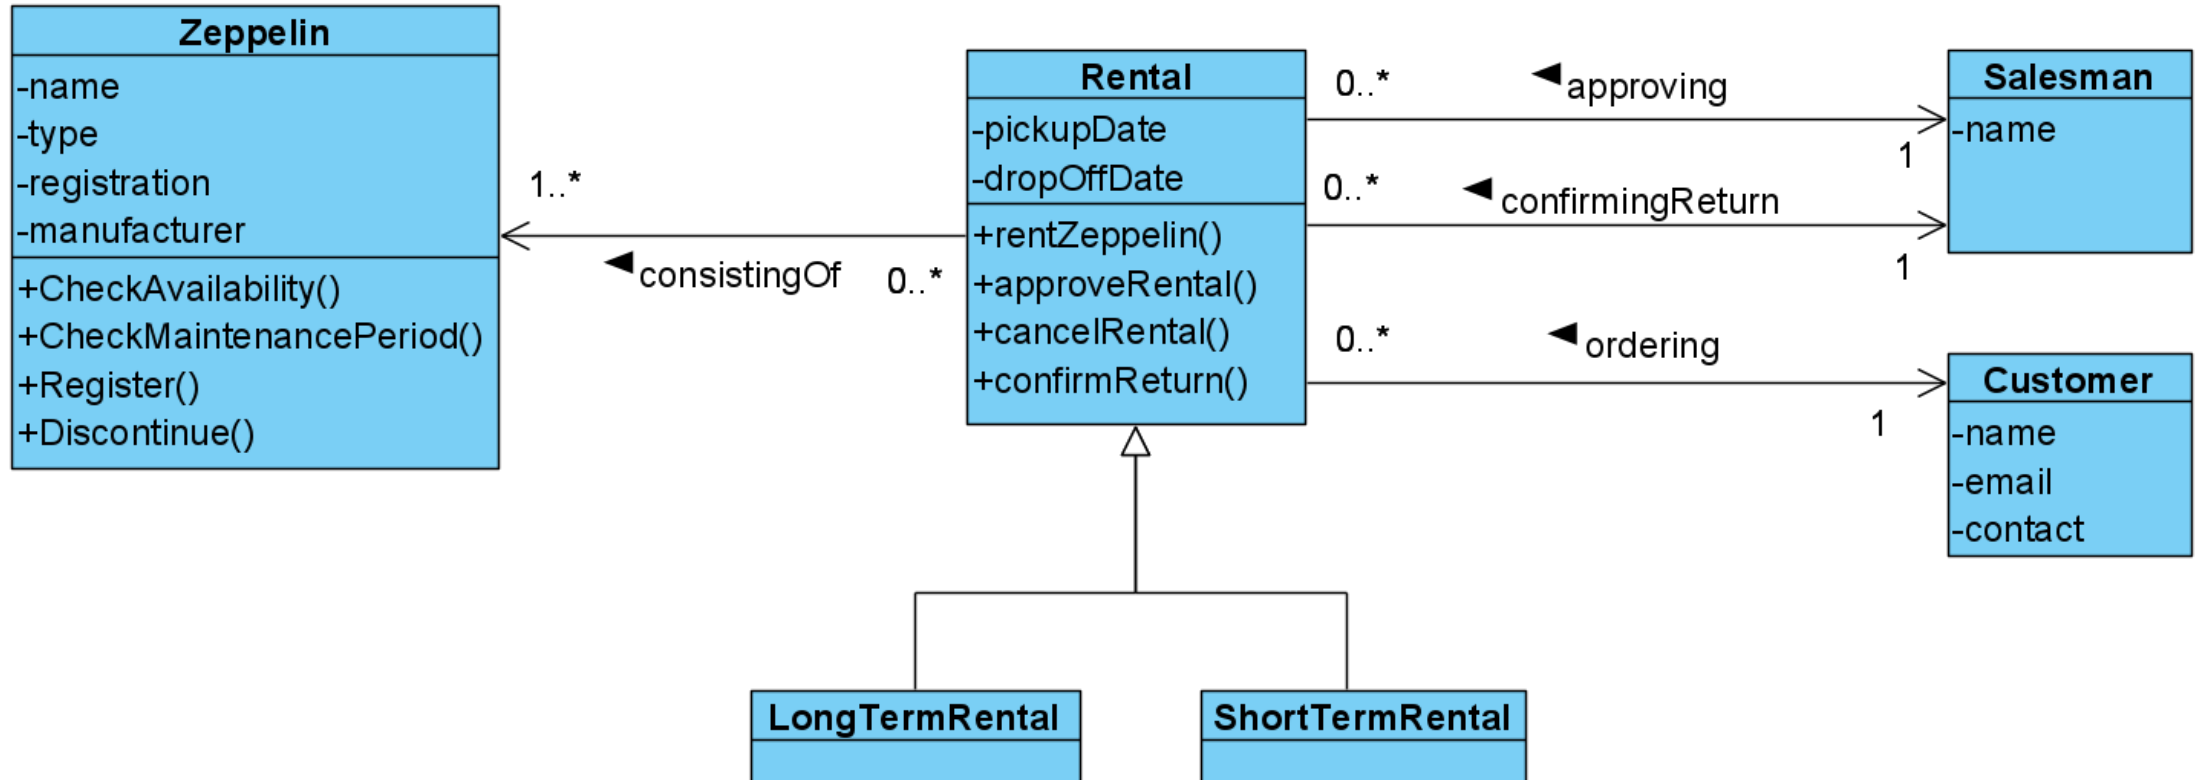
Zeppelin
-name
-type
-registration
-manufacturer
+CheckAvailability()
+CheckMaintenancePeriod()
+Register()
+Discontinue()

1..*

consistingOf

0..*

Rental
-pickupDate
-dropOffDate
+rentZeppelin()
+approveRental()
+cancelRental()
+confirmReturn()

0..*

approving

1

0..*

confirmingReturn

1

0..*

ordering

1

Salesman
-name

Customer
-name
-email
-contact

LongTermRental

ShortTermRental